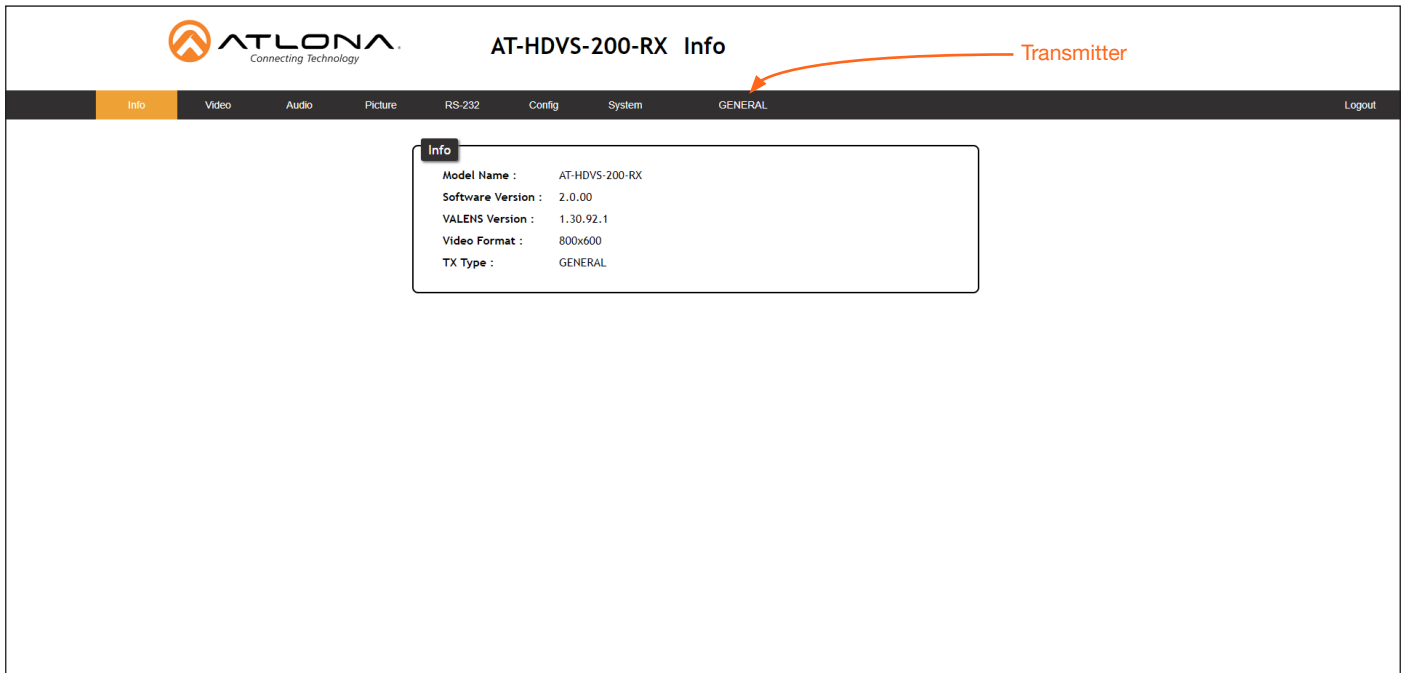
ATLONA.
Connecting Technology

AT-HDVS-200-RX Info

Transmitter

Info Video Audio Picture RS-232 Config System GENERAL Logout

Info

| | |
|---|---|
| Model Name : | AT-HDVS-200-RX |
| Software Version : | 2.0.00 |
| VALENS Version : | 1.30.92.1 |
| Video Format : | 800x600 |
| TX Type : | GENERAL |